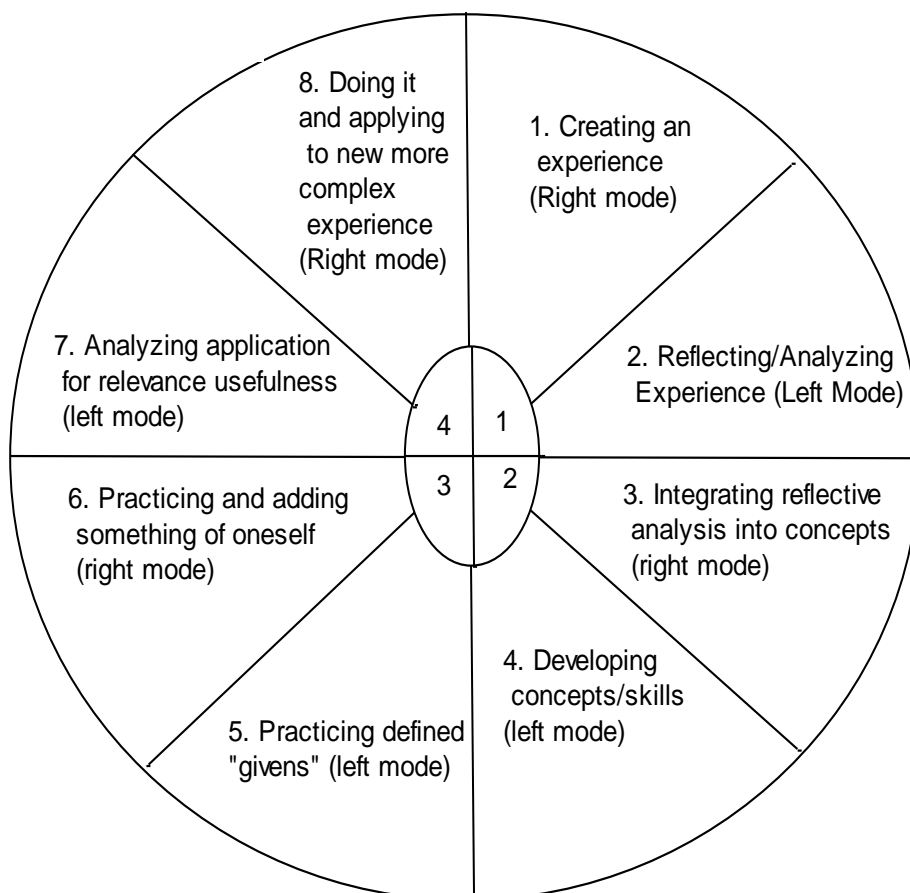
8. Doing it and applying to new more complex experience (Right mode)

1. Creating an experience (Right mode)

7. Analyzing application for relevance usefulness (left mode)

2. Reflecting/Analyzing Experience (Left Mode)

4

1

3

2

6. Practicing and adding something of oneself (right mode)

3. Integrating reflective analysis into concepts (right mode)

4. Developing concepts/skills (left mode)

5. Practicing defined "givens" (left mode)